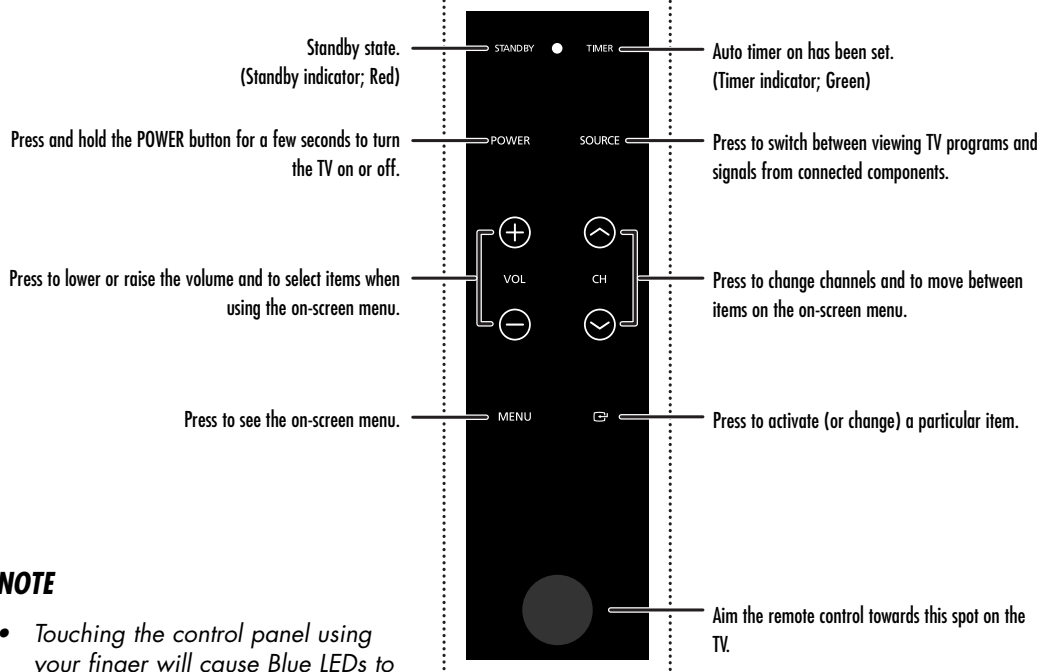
Standby state.
(Standby indicator; Red)

STANDBY

TIMER

Auto timer on has been set.
(Timer indicator; Green)

Press and hold the POWER button for a few seconds to turn the TV on or off.

POWER

SOURCE

Press to switch between viewing TV programs and signals from connected components.

Press to lower or raise the volume and to select items when using the on-screen menu.

VOL

CH

Press to change channels and to move between items on the on-screen menu.

Press to see the on-screen menu.

MENU

Press to activate (or change) a particular item.

NOTE

• Touching the control panel using your finger will cause Blue LEDs to

Aim the remote control towards this spot on the TV.